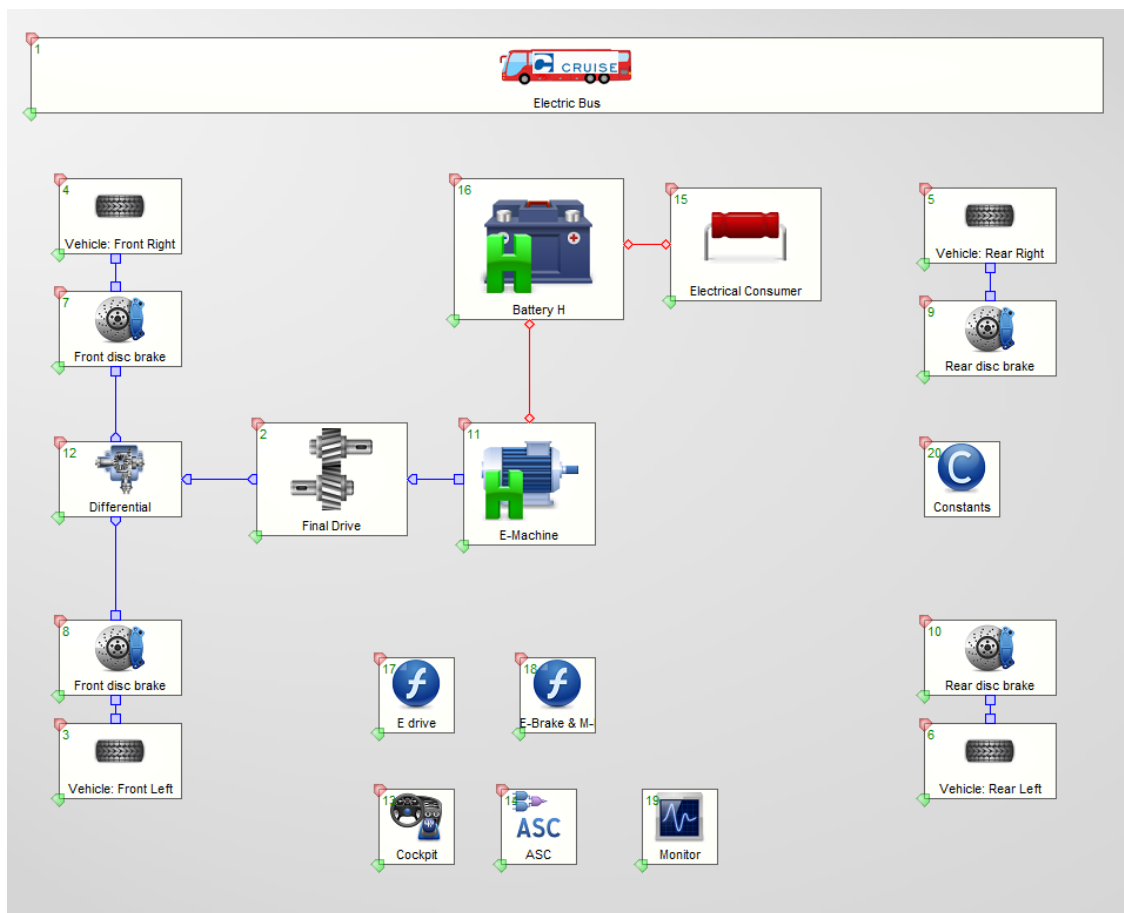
1
CRUISE
Electric Bus

4
Vehicle: Front Right

16
Battery H

15
Electrical Consumer

5
Vehicle: Rear Right

7
Front disc brake

9
Rear disc brake

12
Differential

2
Final Drive

11
E-Machine

20
C
Constants

8
Front disc brake

17
E drive

18
E-Brake & M-

10
Rear disc brake

3
Vehicle: Front Left

6
Vehicle: Rear Left

13
Cockpit

15
ASC
ASC

19
Monitor